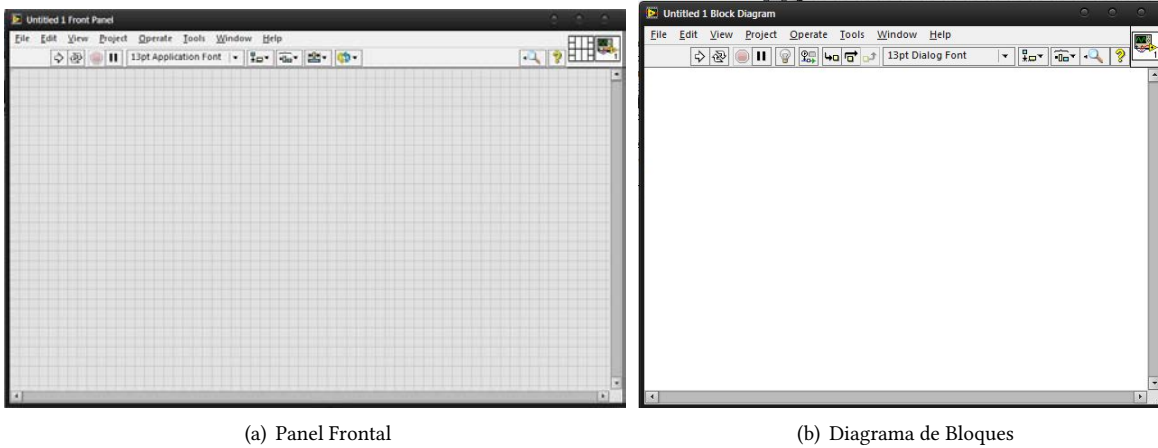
Untitled 1 Front Panel

File Edit View Project Operate Tools Window Help

13pt Application Font

Untitled 1 Block Diagram

File Edit View Project Operate Tools Window Help

13pt Dialog Font

(a) Panel Frontal

(b) Diagrama de Bloques